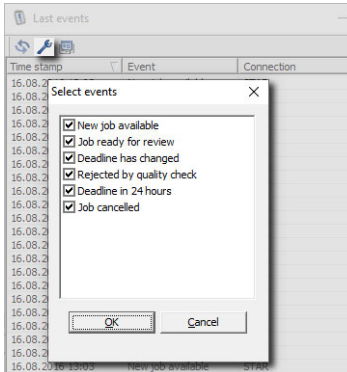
Last events

| Time stamp | Event | Connection |
|---|---|---|
| 16.08.2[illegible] | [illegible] | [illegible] |
| 16.08.2 | | |
| 16.08.2 | | |
| 16.08.2 | | |
| 16.08.2 | | |
| 16.08.2 | | |
| 16.08.2 | | |
| 16.08.2 | | |
| 16.08.2 | | |
| 16.08.2 | | |
| 16.08.2 | | |
| 16.08.2 | | |
| 16.08.2 | | |
| 16.08.2 | | |
| 16.08.2 | | |
| 16.08.2 | | |
| 16.08.2 | | |
| 16.08.2 | | |
| 16.08.2 | | |
| 16.08.2 | | |
| 16.08.2016 13:03 | New job available | STAR |

Select events

☑ New job available
☑ Job ready for review
☑ Deadline has changed
☑ Rejected by quality check
☑ Deadline in 24 hours
☑ Job cancelled

OK
Cancel